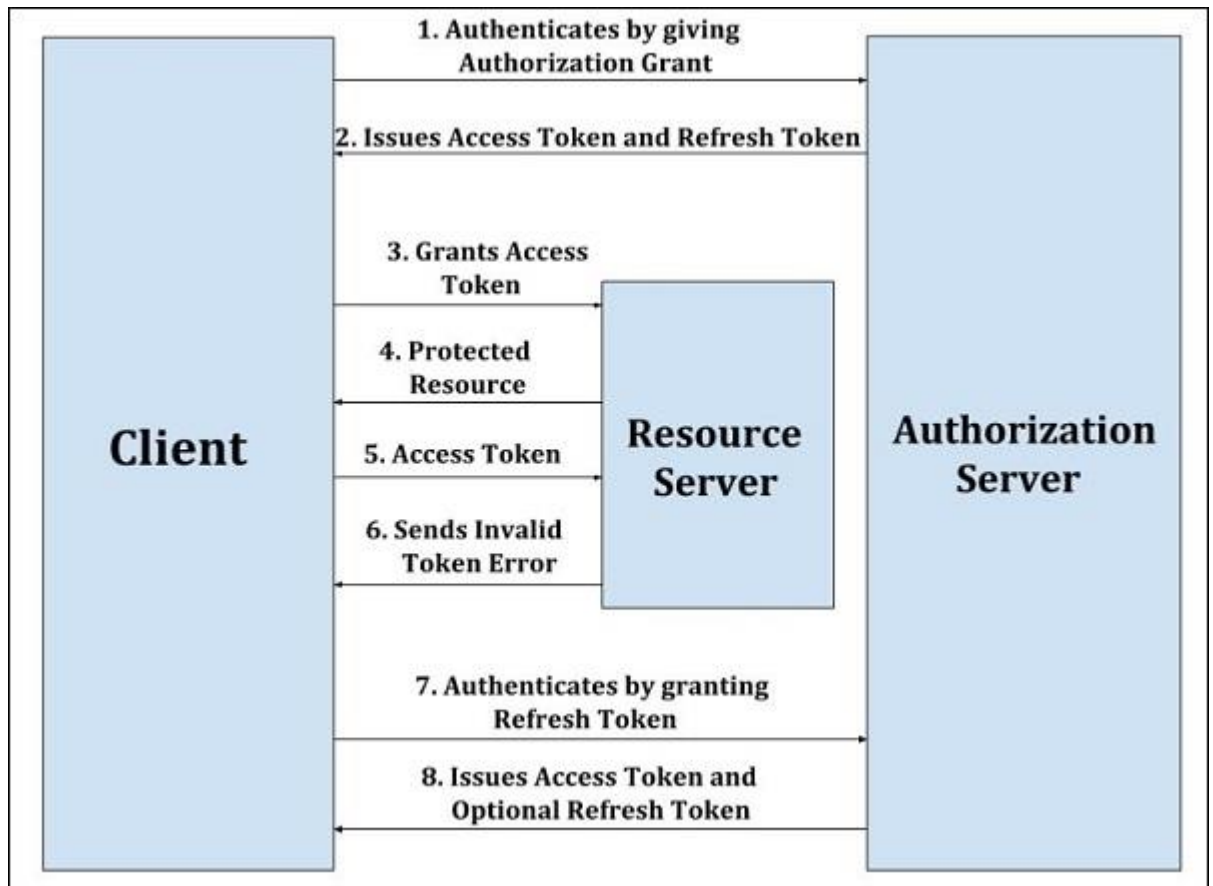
1. Authenticates by giving Authorization Grant

2. Issues Access Token and Refresh Token

3. Grants Access Token

4. Protected Resource

Client

Resource Server

Authorization Server

5. Access Token

6. Sends Invalid Token Error

7. Authenticates by granting Refresh Token

8. Issues Access Token and Optional Refresh Token